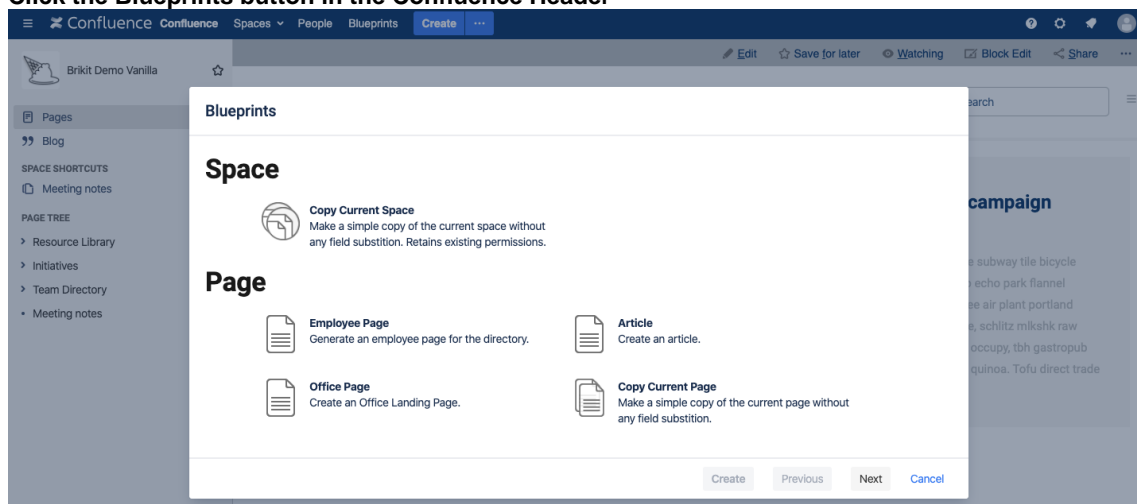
Click the Blueprints button in the Confluence Header

Confluence Confluence Spaces People Blueprints Create ···

Edit Save for later Watching Block Edit Share ···

Brikit Demo Vanilla

Pages
Blog
SPACE SHORTCUTS
Meeting notes
PAGE TREE
Resource Library
Initiatives
Team Directory
Meeting notes

earch

campaign

e subway tile bicycle
o echo park flannel
ee air plant portland
e, schlitz mlkshk raw
occupy, tbh gastropub
quinoa. Tofu direct trade

Blueprints

Space

Copy Current Space
Make a simple copy of the current space without any field substition. Retains existing permissions.

Page

Employee Page
Generate an employee page for the directory.

Article
Create an article.

Office Page
Create an Office Landing Page.

Copy Current Page
Make a simple copy of the current page without any field substition.

Create Previous Next Cancel